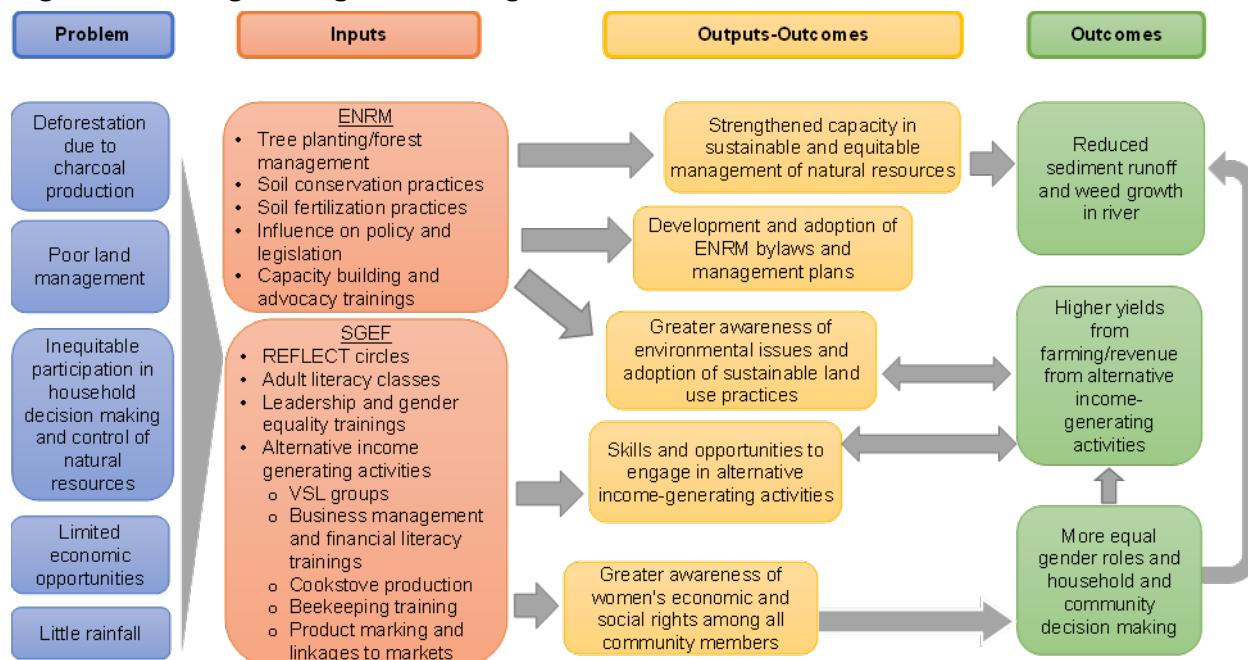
Problem

Inputs

Outputs-Outcomes

Outcomes

Deforestation due to charcoal production

Poor land management

Inequitable participation in household decision making and control of natural resources

Limited economic opportunities

Little rainfall

ENRM
- Tree planting/forest management
- Soil conservation practices
- Soil fertilization practices
- Influence on policy and legislation
- Capacity building and advocacy trainings

SGEF
- REFLECT circles
- Adult literacy classes
- Leadership and gender equality trainings
- Alternative income generating activities
  - VSL groups
  - Business management and financial literacy trainings
  - Cookstove production
  - Beekeeping training
  - Product marking and linkages to markets

Strengthened capacity in sustainable and equitable management of natural resources

Development and adoption of ENRM bylaws and management plans

Greater awareness of environmental issues and adoption of sustainable land use practices

Skills and opportunities to engage in alternative income-generating activities

Greater awareness of women's economic and social rights among all community members

Reduced sediment runoff and weed growth in river

Higher yields from farming/revenue from alternative income-generating activities

More equal gender roles and household and community decision making